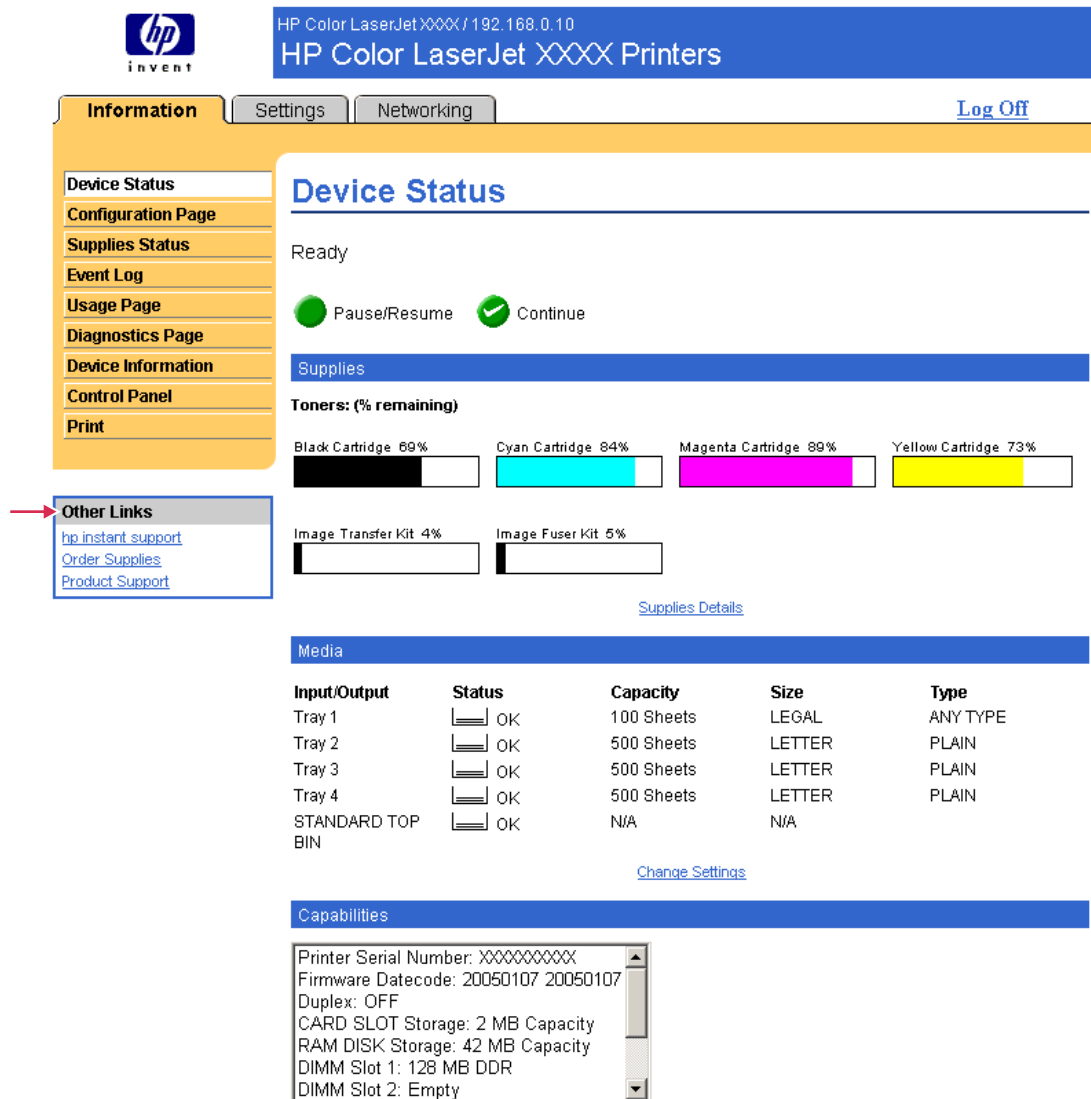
invent

HP Color LaserJet XXXX / 192.168.0.10
HP Color LaserJet XXXX Printers

Information | Settings | Networking

Log Off

Device Status
Configuration Page
Supplies Status
Event Log
Usage Page
Diagnostics Page
Device Information
Control Panel
Print

Other Links
hp instant support
Order Supplies
Product Support

Device Status

Ready

Pause/Resume  Continue

Supplies

Toners: (% remaining)

Black Cartridge 69%
Cyan Cartridge 84%
Magenta Cartridge 89%
Yellow Cartridge 73%

Image Transfer Kit 4%
Image Fuser Kit 5%

Supplies Details

Media

| Input/Output | Status | Capacity | Size | Type |
|---|---|---|---|---|
| Tray 1 | OK | 100 Sheets | LEGAL | ANY TYPE |
| Tray 2 | OK | 500 Sheets | LETTER | PLAIN |
| Tray 3 | OK | 500 Sheets | LETTER | PLAIN |
| Tray 4 | OK | 500 Sheets | LETTER | PLAIN |
| STANDARD TOP BIN | OK | N/A | N/A | |

Change Settings

Capabilities

Printer Serial Number: XXXXXXXXXX
Firmware Datecode: 20050107 20050107
Duplex: OFF
CARD SLOT Storage: 2 MB Capacity
RAM DISK Storage: 42 MB Capacity
DIMM Slot 1: 128 MB DDR
DIMM Slot 2: Empty